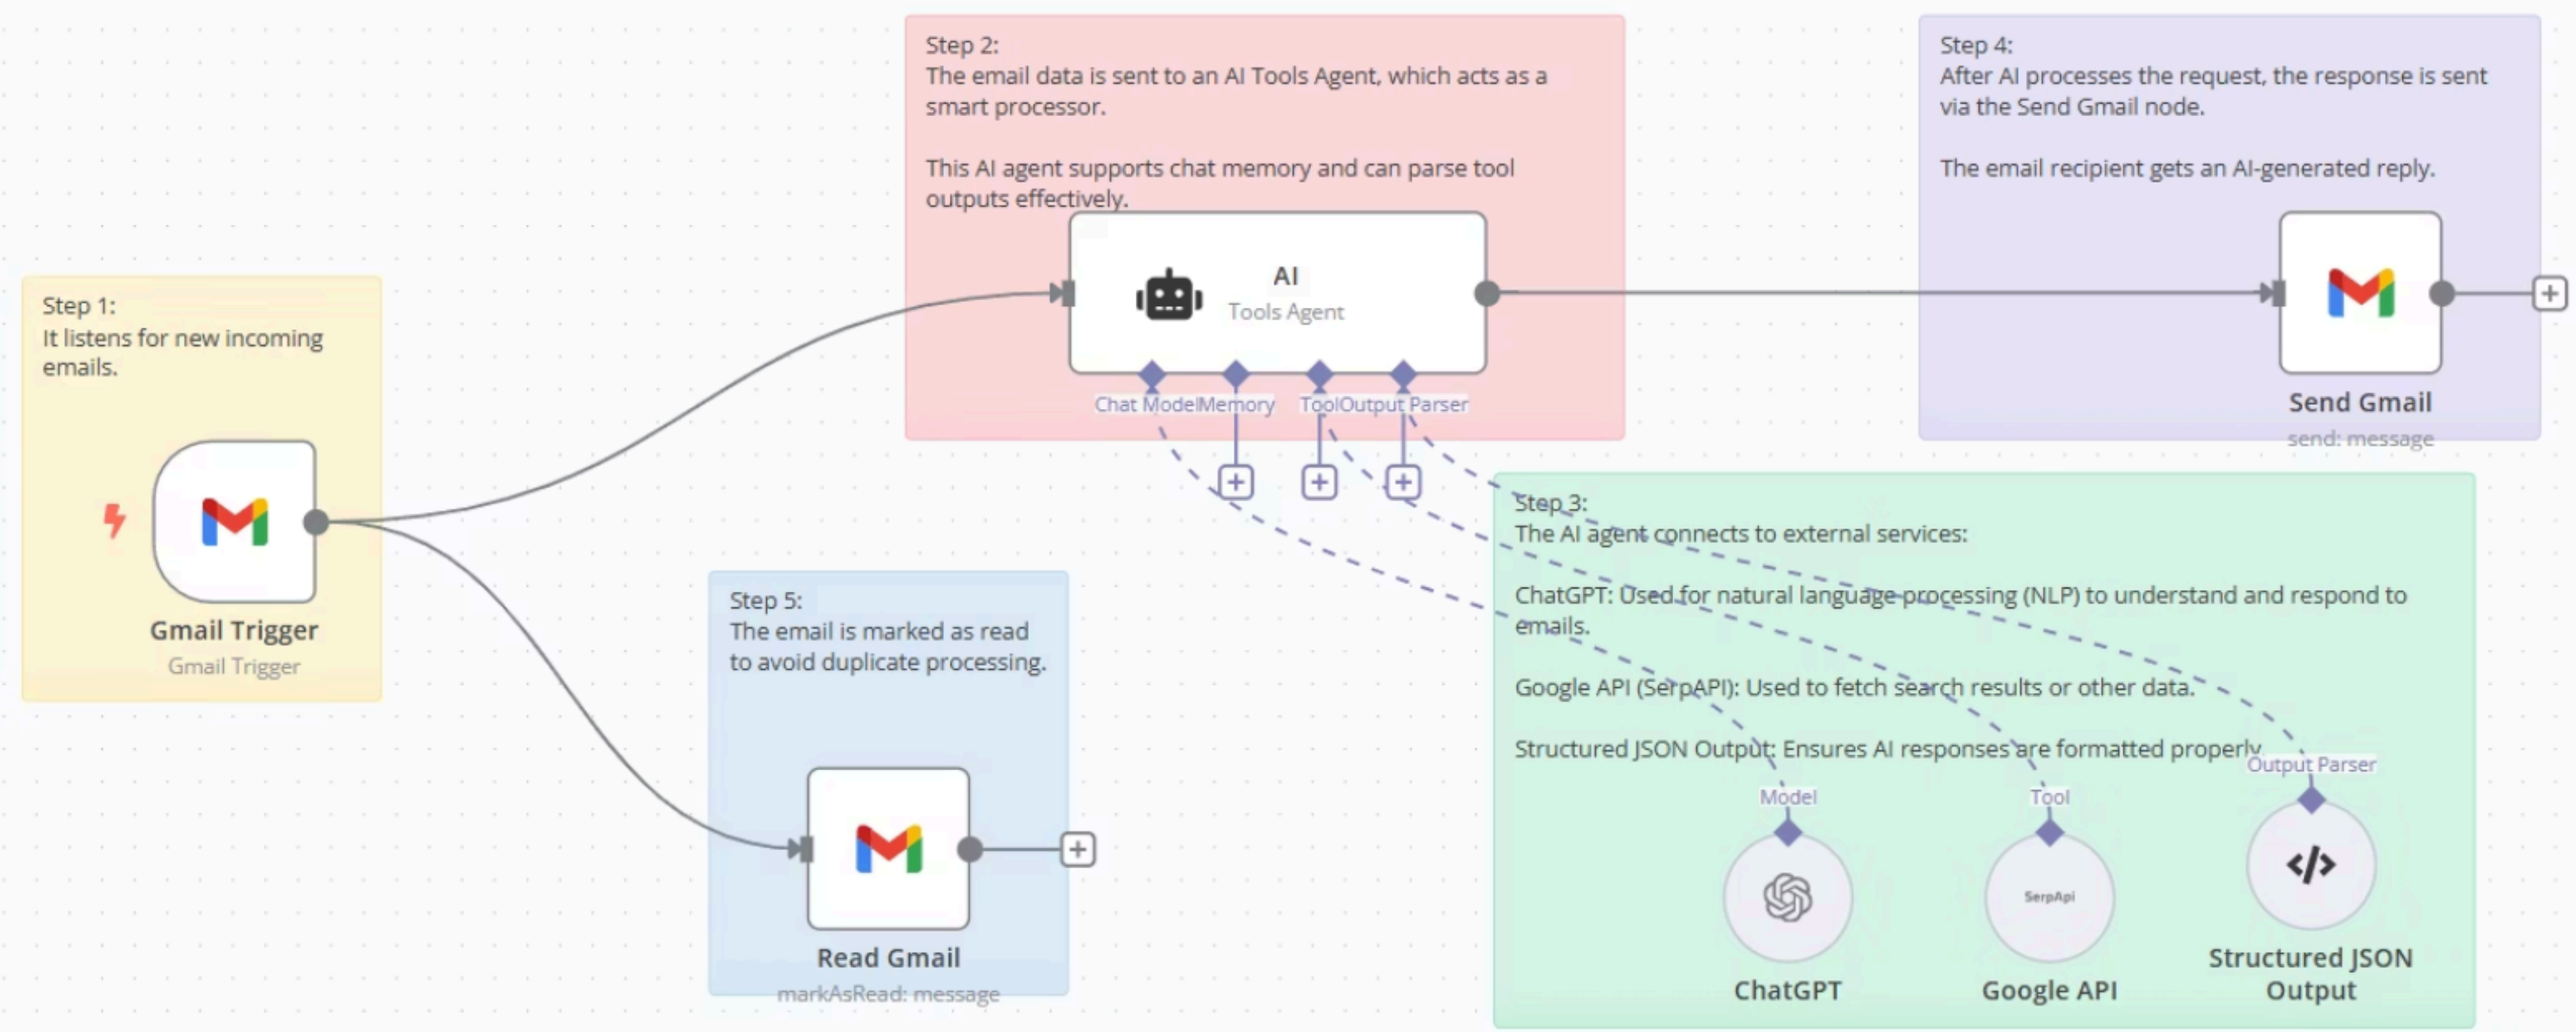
Step 1:
It listens for new incoming emails.

Gmail Trigger
Gmail Trigger

Step 2:
The email data is sent to an AI Tools Agent, which acts as a smart processor.

This AI agent supports chat memory and can parse tool outputs effectively.

AI
Tools Agent

Chat Model Memory Tool Output Parser

Step 4:
After AI processes the request, the response is sent via the Send Gmail node.

The email recipient gets an AI-generated reply.

Send Gmail
send: message

Step 5:
The email is marked as read to avoid duplicate processing.

Read Gmail
markAsRead: message

Step 3:
The AI agent connects to external services:

ChatGPT: Used for natural language processing (NLP) to understand and respond to emails.

Google API (SerpAPI): Used to fetch search results or other data.

Structured JSON Output: Ensures AI responses are formatted properly.

Model Tool Output Parser

SerpApi

ChatGPT
Google API
Structured JSON Output